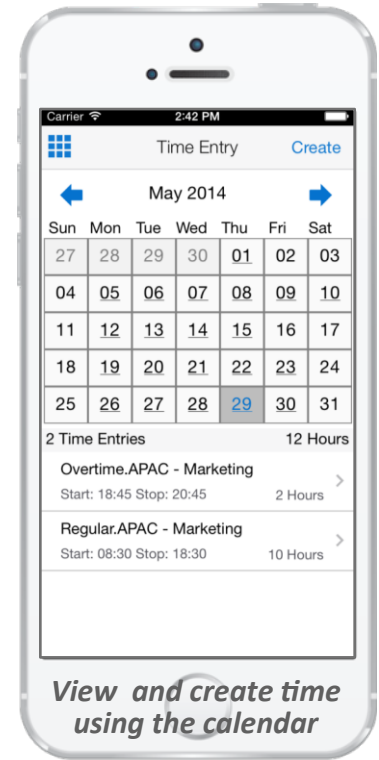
Carrier 2:42 PM

Time Entry Create

May 2014

| Sun | Mon | Tue | Wed | Thu | Fri | Sat |
|---|---|---|---|---|---|---|
| 27 | 28 | 29 | 30 | 01 | 02 | 03 |
| 04 | 05 | 06 | 07 | 08 | 09 | 10 |
| 11 | 12 | 13 | 14 | 15 | 16 | 17 |
| 18 | 19 | 20 | 21 | 22 | 23 | 24 |
| 25 | 26 | 27 | 28 | 29 | 30 | 31 |

2 Time Entries 12 Hours

Overtime.APAC - Marketing
Start: 18:45 Stop: 20:45 2 Hours

Regular.APAC - Marketing
Start: 08:30 Stop: 18:30 10 Hours

View and create time using the calendar